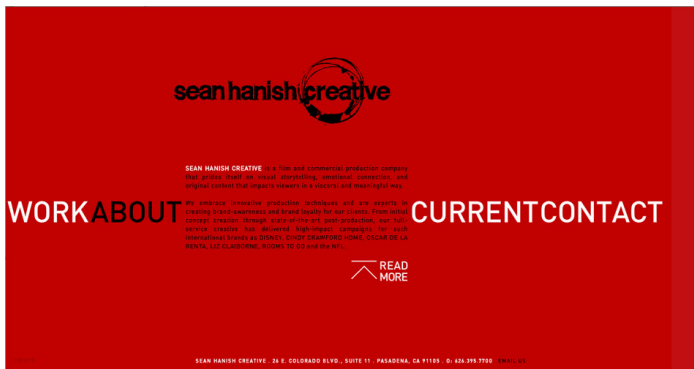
sean hanish creative

WORK ABOUT

SEAN HANISH CREATIVE is a film and commercial production company that prides itself on visual storytelling, emotional connection, and original content that impacts viewers in a visceral and meaningful way.

We embrace innovative production techniques and are experts in creating brand awareness and brand loyalty for our clients. From initial concept creation, through state-of-the-art post-production, our full-service creative has delivered high-impact campaigns for such international brands as DISNEY, CINDY CRAWFORD HOME, OSCAR DE LA RENTA, LIZ CLAIBORNE, ROOMS TO GO and the NFL.

READ MORE

CURRENT CONTACT

SEAN HANISH CREATIVE . 26 E. COLORADO BLVD., SUITE 11 . PASADENA, CA 91105 . O: 626.395.7700 . EMAIL US